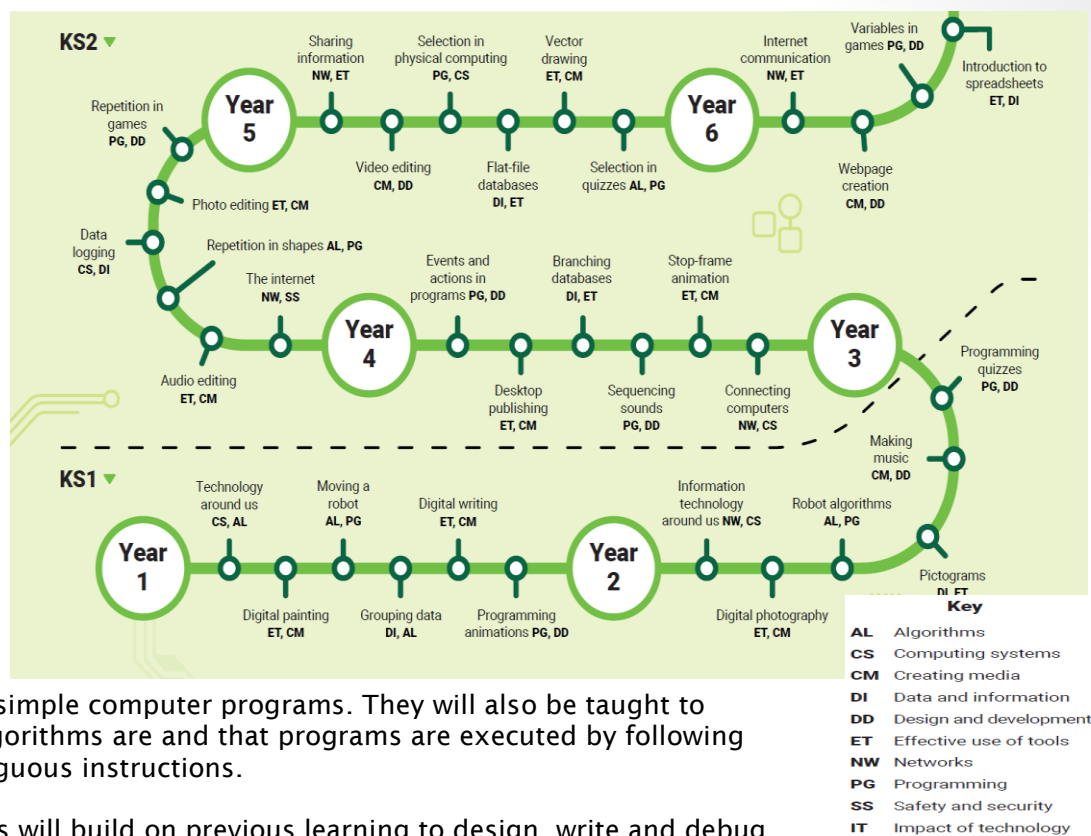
KS2

Repetition in games PG, DD

Year 5

Sharing information NW, ET

Selection in physical computing PG, CS

Vector drawing ET, CM

Year 6

Internet communication NW, ET

Variables in games PG, DD

Introduction to spreadsheets ET, DI

Video editing CM, DD

Flat-file databases DI, ET

Selection in quizzes AL, PG

Webpage creation CM, DD

Photo editing ET, CM

Data logging CS, DI

Repetition in shapes AL, PG

The internet NW, SS

Events and actions in programs PG, DD

Branching databases DI, ET

Stop-frame animation ET, CM

Year 4

Year 3

Programming quizzes PG, DD

Audio editing ET, CM

Desktop publishing ET, CM

Sequencing sounds PG, DD

Connecting computers NW, CS

Making music CM, DD

KS1

Technology around us CS, AL

Moving a robot AL, PG

Digital writing ET, CM

Information technology around us NW, CS

Robot algorithms AL, PG

Year 1

Year 2

Pictograms DI, ET

Digital painting ET, CM

Grouping data DI, AL

Programming animations PG, DD

Digital photography ET, CM

Key
AL Algorithms
CS Computing systems
CM Creating media
DI Data and information
DD Design and development
ET Effective use of tools
NW Networks
PG Programming
SS Safety and security
IT Impact of technology

simple computer programs. They will also be taught to gorithms are and that programs are executed by following guous instructions.

s will build on previous learning to design, write and debug